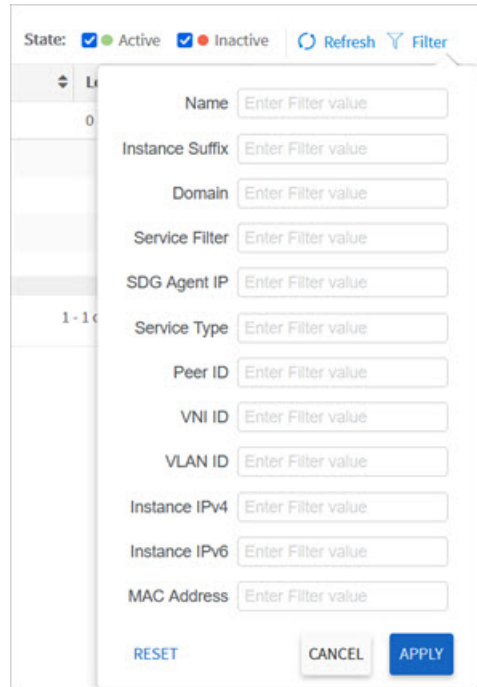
State: Active Inactive Refresh Filter

Le
0
1 - 1 c

Name Enter Filter value
Instance Suffix Enter Filter value
Domain Enter Filter value
Service Filter Enter Filter value
SDG Agent IP Enter Filter value
Service Type Enter Filter value
Peer ID Enter Filter value
VNI ID Enter Filter value
VLAN ID Enter Filter value
Instance IPv4 Enter Filter value
Instance IPv6 Enter Filter value
MAC Address Enter Filter value

RESET CANCEL APPLY